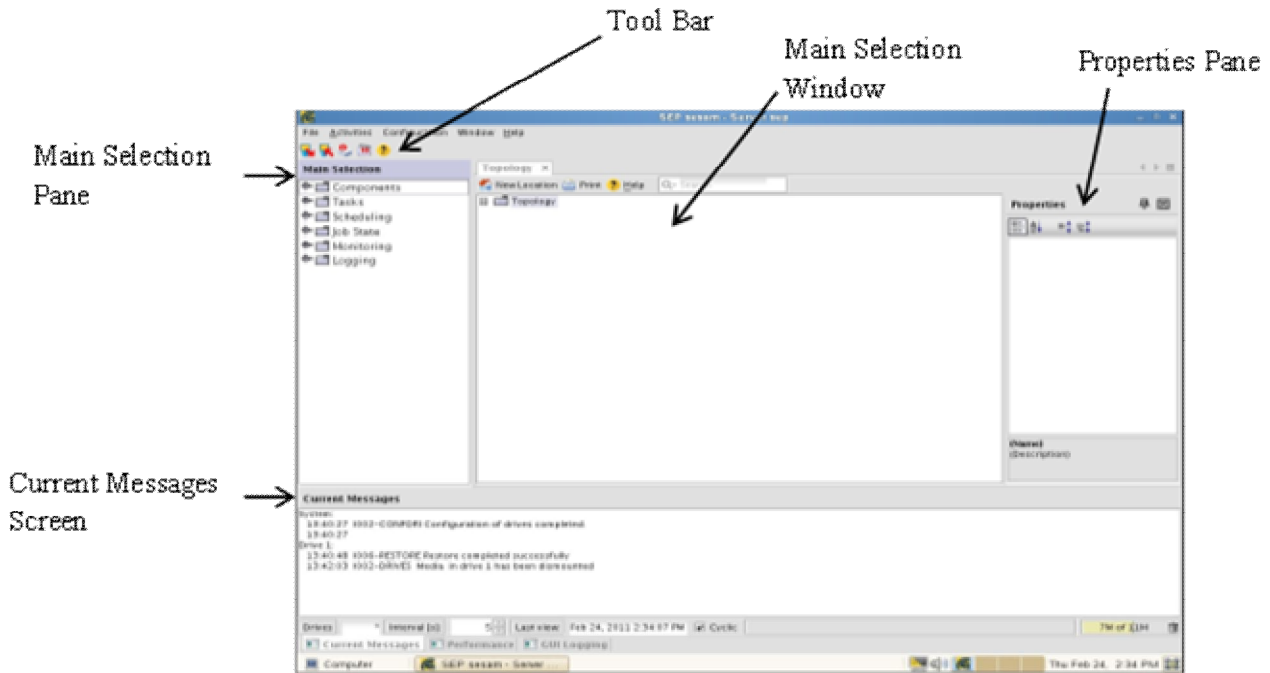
Tool Bar

Main Selection Window

Properties Pane

Main Selection Pane

Current Messages Screen

SEP sesam - Server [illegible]

File Activities Configuration Window Help

Main Selection

Components
Tasks
Scheduling
Job State
Monitoring
Logging

Topology ×

New Location Print Help

Topology

Properties

(Name)
(Description)

Current Messages

System:
13:40:27 I002-CONFDRI Configuration of drives completed
13:40:27
Drive 1:
13:40:48 I006-RESTORE Restore completed successfully
13:42:03 I002-DRIVES Media in drive 1 has been dismounted

Drives Interval [s]: 5 Last view: Feb 24, 2011 2:34:07 PM Cyclic 7M of 11M

Current Messages Performance GUI Logging

Computer SEP sesam - Server ... Thu Feb 24, 2:34 PM